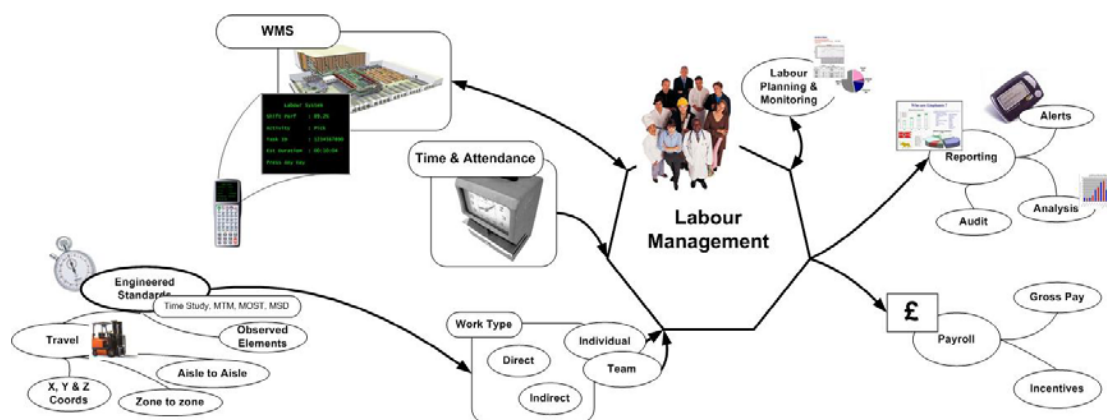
WMS

Labour System
Shift Perf : 89.2%
Activity : Pick
Task ID : 1234567890
Est Duration : 00:15:04
Press Any Key

Time & Attendance

Labour Management

Labour Planning & Monitoring

Reporting

Alerts

Analysis

Audit

£

Payroll

Gross Pay

Incentives

Engineered Standards

Time Study, MTM, MOST, MSD

Observed Elements

Travel

Aisle to Aisle

X, Y & Z Coords

Zone to zone

Work Type

Direct

Individual

Team

Indirect